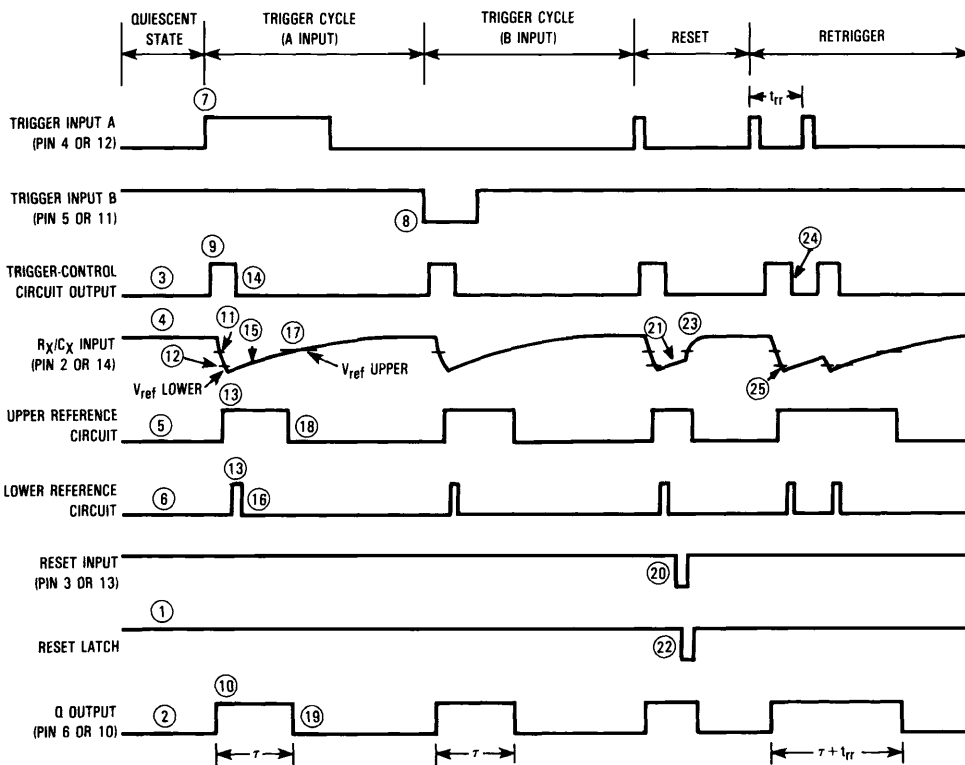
QUIESCENT STATE

TRIGGER CYCLE (A INPUT)

TRIGGER CYCLE (B INPUT)

RESET

RETRIGGER

$t_{rr}$

7

TRIGGER INPUT A (PIN 4 OR 12)

TRIGGER INPUT B (PIN 5 OR 11)

8

9

24

TRIGGER-CONTROL CIRCUIT OUTPUT

3

14

4

11

15

17

21

23

$R_X/C_X$ INPUT (PIN 2 OR 14)

12

$V_{ref}$ UPPER

$V_{ref}$ LOWER

13

25

UPPER REFERENCE CIRCUIT

5

18

13

LOWER REFERENCE CIRCUIT

6

16

RESET INPUT (PIN 3 OR 13)

20

1

RESET LATCH

22

10

Q OUTPUT (PIN 6 OR 10)

2

19

$\tau$

$\tau$

$\tau + t_{rr}$